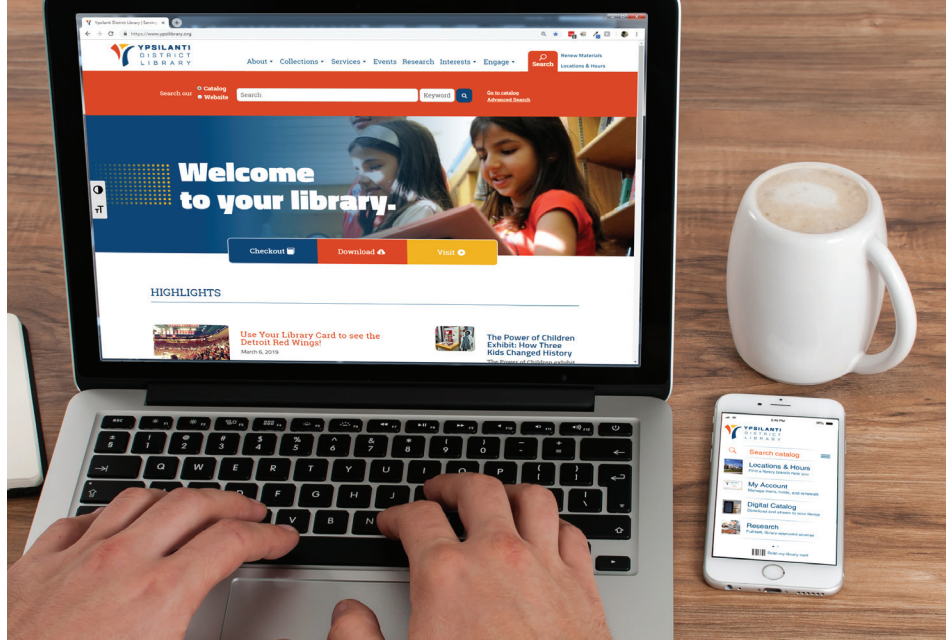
Ypsilanti District Library | Servin

https://www.ypsilibrary.org

YPSILANTI DISTRICT LIBRARY

About ▾ Collections ▾ Services ▾ Events Research Interests ▾ Engage ▾

Search

Renew Materials
Locations & Hours

Search our
Catalog
Website

Search

Keyword

Go to catalog
Advanced Search

Welcome to your library.

Checkout

Download

Visit

HIGHLIGHTS

Use Your Library Card to see the Detroit Red Wings!
March 6, 2019

The Power of Children Exhibit: How Three Kids Changed History
The Power of Children exhibit

YPSILANTI DISTRICT LIBRARY

Search catalog

Locations & Hours
Find a library branch near you

My Account
Manage items, holds, and renewals

Digital Catalog
Download and stream to your device

Research
Full-text, library-approved sources

Hold my library card